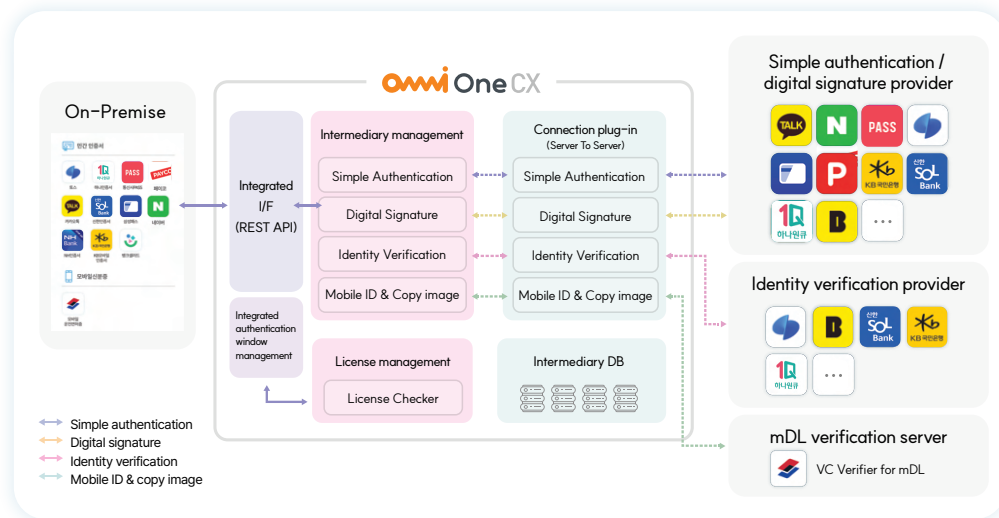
On-Premise

민간 인증서

토스 하나인증서 PASS PAYCO 통신사PASS 페이코

TALK 카카오톡 신한인증서 삼성패스 N 네이버

Bank KB국민인증서 뱅크샐러드

모바일신분증

모바일 운전면허증

omni One CX

Integrated I/F (REST API)

Integrated authentication window management

Intermediary management

Simple Authentication

Digital Signature

Identity Verification

Mobile ID & Copy image

License management

License Checker

Connection plug-in
(Server To Server)

Simple Authentication

Digital Signature

Identity Verification

Mobile ID & Copy image

Intermediary DB

Simple authentication / digital signature provider

TALK N PASS

P KB국민은행 신한 SOL Bank

1Q 하나원큐 B ...

Identity verification provider

B 신한 SOL Bank KB국민은행

1Q 하나원큐 ...

mDL verification server

VC Verifier for mDL

Simple authentication
Digital signature
Identity verification
Mobile ID & copy image